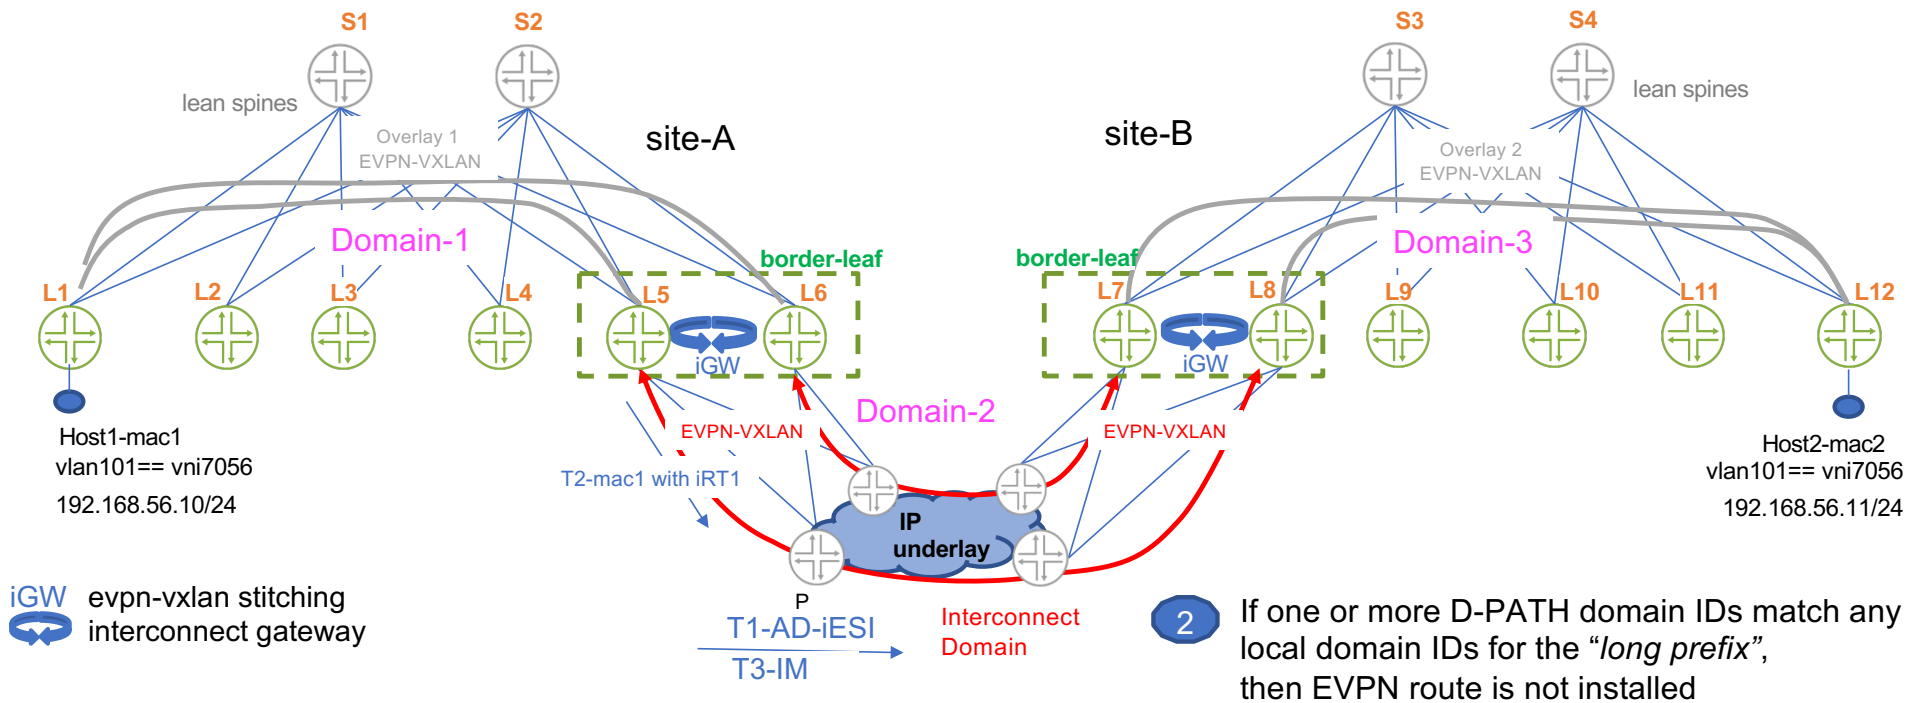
S1

S2

S3

S4

lean spines

lean spines

Overlay 1
EVPN-VXLAN

site-A

site-B

Overlay 2
EVPN-VXLAN

Domain-1

Domain-3

border-leaf

border-leaf

L1

L2

L3

L4

L5

L6

L7

L8

L9

L10

L11

L12

iGW

iGW

Domain-2

EVPN-VXLAN

EVPN-VXLAN

Host1-mac1
vlan101== vni7056
192.168.56.10/24

Host2-mac2
vlan101== vni7056
192.168.56.11/24

T2-mac1 with iRT1

IP
underlay

P

iGW evpn-vxlan stitching
interconnect gateway

T1-AD-iESI

T3-IM

Interconnect
Domain

2 If one or more D-PATH domain IDs match any local domain IDs for the "*long prefix*", then EVPN route is not installed